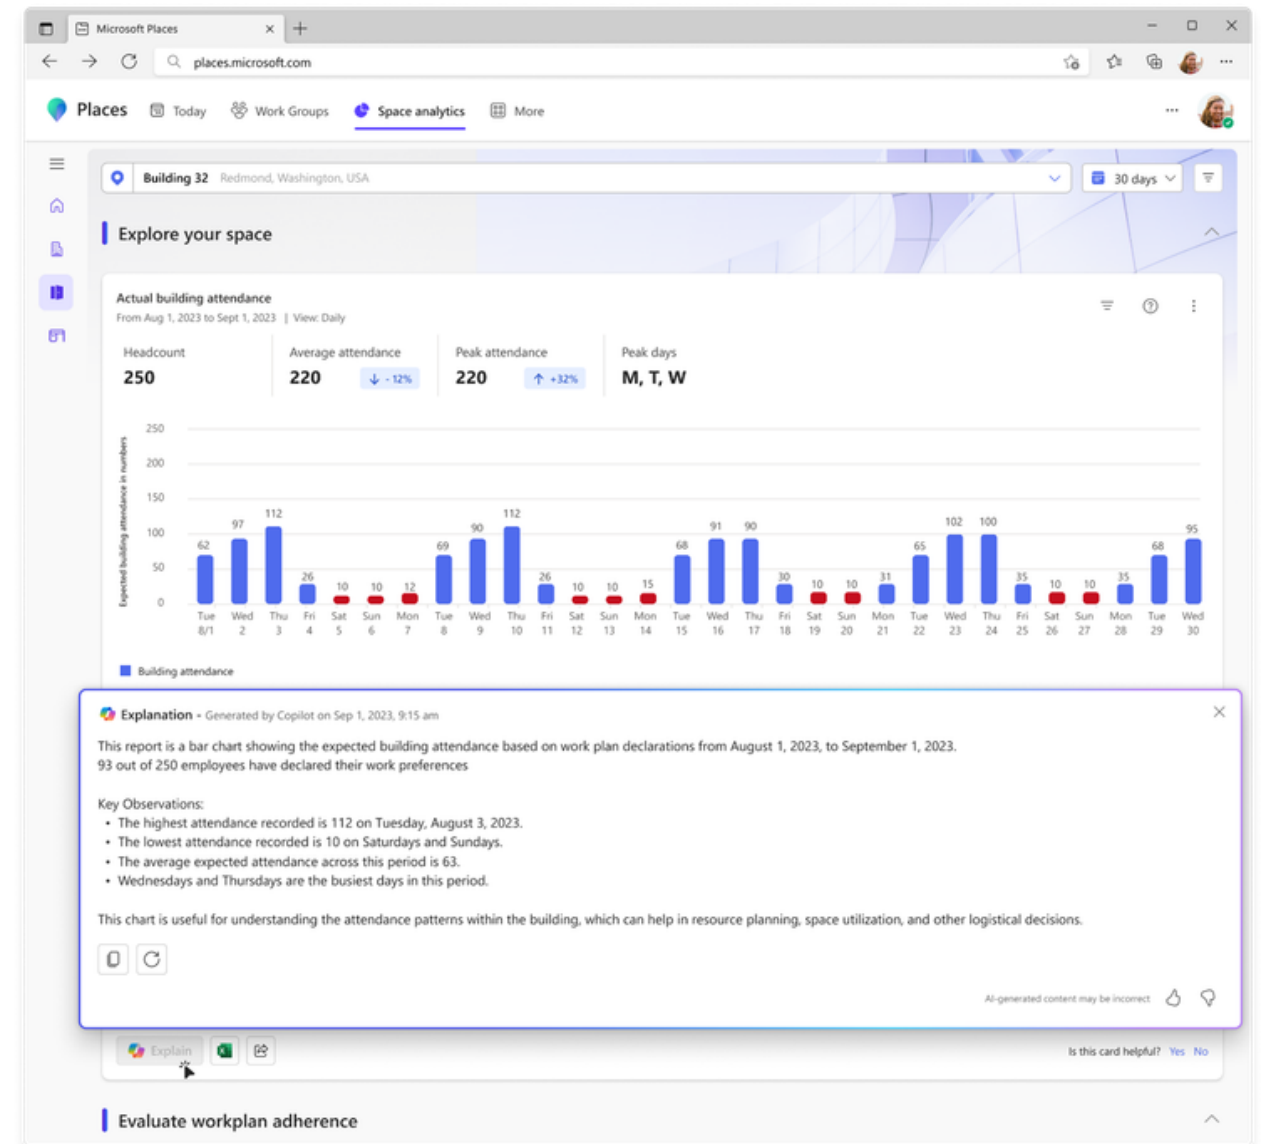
Microsoft Places

places.microsoft.com

Places  Today  Work Groups  Space analytics  More

Building 32  Redmond, Washington, USA

30 days

Explore your space

Actual building attendance
From Aug 1, 2023 to Sept 1, 2023 | View: Daily

| Headcount | Average attendance | Peak attendance | Peak days |
|---|---|---|---|
| 250 | 220 ↓ -12% | 220 ↑ +32% | M, T, W |

Expected building attendance in numbers

250
200
150
100
50
0

62 97 112 26 10 10 12 69 90 112 26 10 10 15 68 91 90 30 10 10 31 65 102 100 35 10 10 35 68 95

Tue 8/1, Wed 2, Thu 3, Fri 4, Sat 5, Sun 6, Mon 7, Tue 8, Wed 9, Thu 10, Fri 11, Sat 12, Sun 13, Mon 14, Tue 15, Wed 16, Thu 17, Fri 18, Sat 19, Sun 20, Mon 21, Tue 22, Wed 23, Thu 24, Fri 25, Sat 26, Sun 27, Mon 28, Tue 29, Wed 30

Building attendance

Explanation - Generated by Copilot on Sep 1, 2023, 9:15 am

This report is a bar chart showing the expected building attendance based on work plan declarations from August 1, 2023, to September 1, 2023.
93 out of 250 employees have declared their work preferences

Key Observations:
• The highest attendance recorded is 112 on Tuesday, August 3, 2023.
• The lowest attendance recorded is 10 on Saturdays and Sundays.
• The average expected attendance across this period is 63.
• Wednesdays and Thursdays are the busiest days in this period.

This chart is useful for understanding the attendance patterns within the building, which can help in resource planning, space utilization, and other logistical decisions.

AI-generated content may be incorrect

Explain

Is this card helpful? Yes No

Evaluate workplan adherence